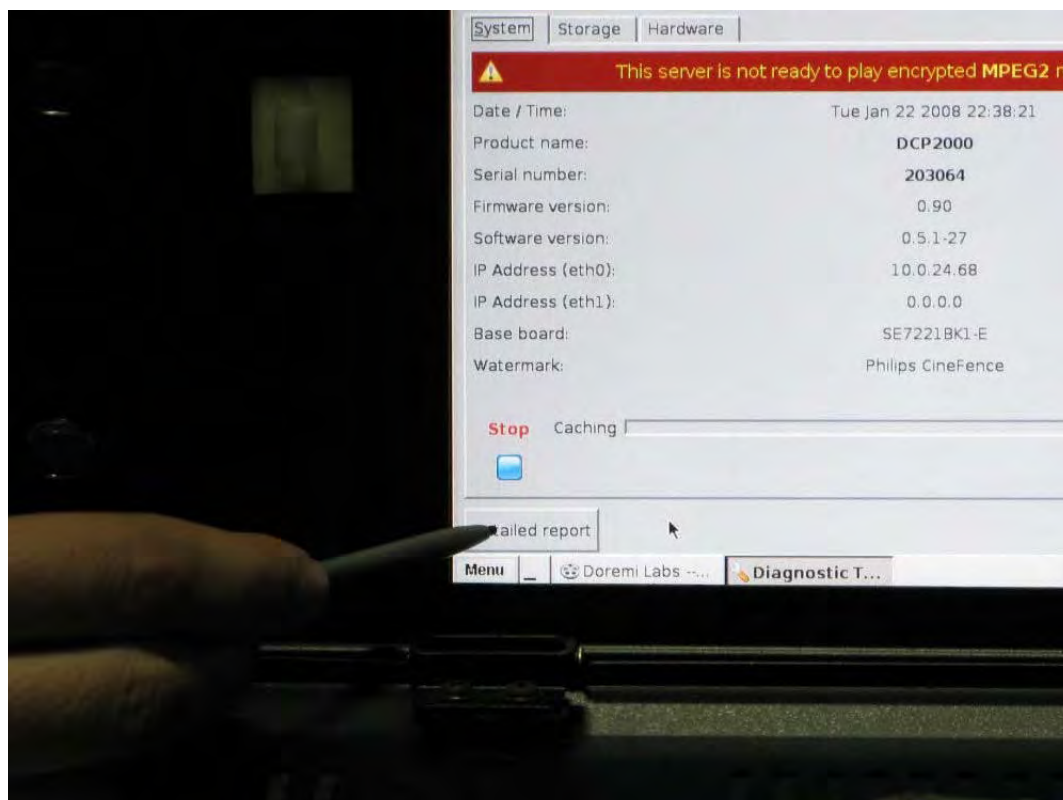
System | Storage | Hardware

This server is not ready to play encrypted MPEG2 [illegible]

| | |
|---|---|
| Date / Time: | Tue Jan 22 2008 22:38:21 |
| Product name: | DCP2000 |
| Serial number: | 203064 |
| Firmware version: | 0.90 |
| Software version: | 0.5.1-27 |
| IP Address (eth0): | 10.0.24.68 |
| IP Address (eth1): | 0.0.0.0 |
| Base board: | SE7221BK1-E |
| Watermark: | Philips CineFence |

Stop Caching

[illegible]ailed report

Menu _ Doremi Labs -... Diagnostic T...